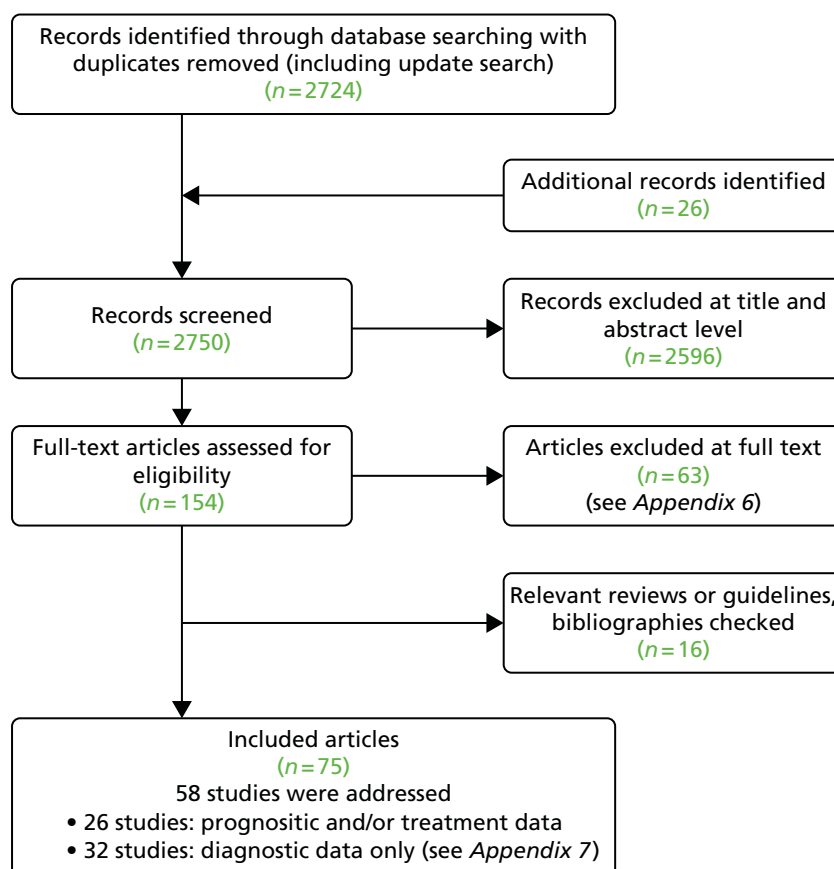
Records identified through database searching with duplicates removed (including update search)
($n = 2724$)

Additional records identified
($n = 26$)

Records screened
($n = 2750$)

Records excluded at title and abstract level
($n = 2596$)

Full-text articles assessed for eligibility
($n = 154$)

Articles excluded at full text
($n = 63$)
(see *Appendix 6*)

Relevant reviews or guidelines, bibliographies checked
($n = 16$)

Included articles
($n = 75$)
58 studies were addressed
• 26 studies: prognositic and/or treatment data
• 32 studies: diagnostic data only (see *Appendix 7*)